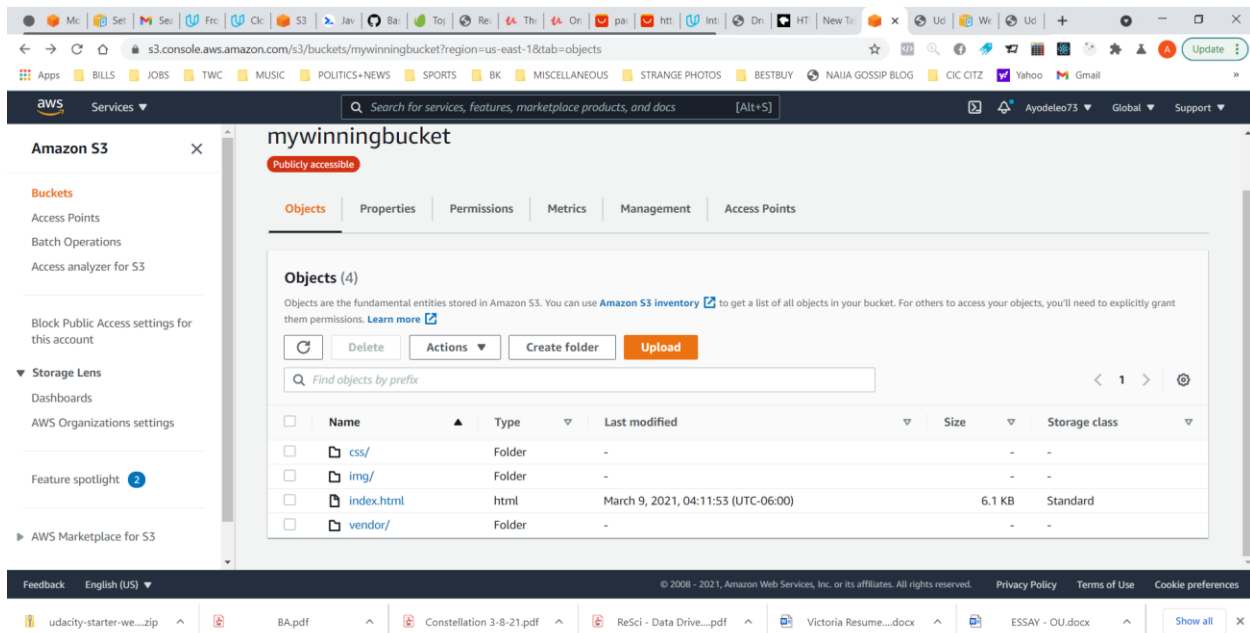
Mc | Se | Se | Fre | Clc | S3 | Jav | Ba | Top | Rec | Th | On | par | htt | Int | Dri | HT | New Ta | × | Ud | We | Ud | +

s3.console.aws.amazon.com/s3/buckets/mywinningbucket?region=us-east-1&tab=objects

Update

Apps | BILLS | JOBS | TWC | MUSIC | POLITICS+NEWS | SPORTS | BK | MISCELLANEOUS | STRANGE PHOTOS | BESTBUY | NAIJA GOSSIP BLOG | CIC CITZ | Yahoo | Gmail

aws | Services ▼ | Search for services, features, marketplace products, and docs | [Alt+S] | Ayodeleo73 ▼ | Global ▼ | Support ▼

Amazon S3 ×

Buckets
Access Points
Batch Operations
Access analyzer for S3

Block Public Access settings for this account

▼ Storage Lens
Dashboards
AWS Organizations settings

Feature spotlight 2

▶ AWS Marketplace for S3

mywinningbucket
Publicly accessible

Objects | Properties | Permissions | Metrics | Management | Access Points

Objects (4)
Objects are the fundamental entities stored in Amazon S3. You can use Amazon S3 inventory to get a list of all objects in your bucket. For others to access your objects, you'll need to explicitly grant them permissions. Learn more

Delete | Actions ▼ | Create folder | Upload

Find objects by prefix

< 1 >

| Name | Type | Last modified | Size | Storage class |
|---|---|---|---|---|
| css/ | Folder | - | - | - |
| img/ | Folder | - | - | - |
| index.html | html | March 9, 2021, 04:11:53 (UTC-06:00) | 6.1 KB | Standard |
| vendor/ | Folder | - | - | - |

Feedback | English (US) ▼ | © 2008 - 2021, Amazon Web Services, Inc. or its affiliates. All rights reserved. | Privacy Policy | Terms of Use | Cookie preferences

udacity-starter-we....zip | BA.pdf | Constellation 3-8-21.pdf | ReSci - Data Drive....pdf | Victoria Resume....docx | ESSAY - OU.docx | Show all